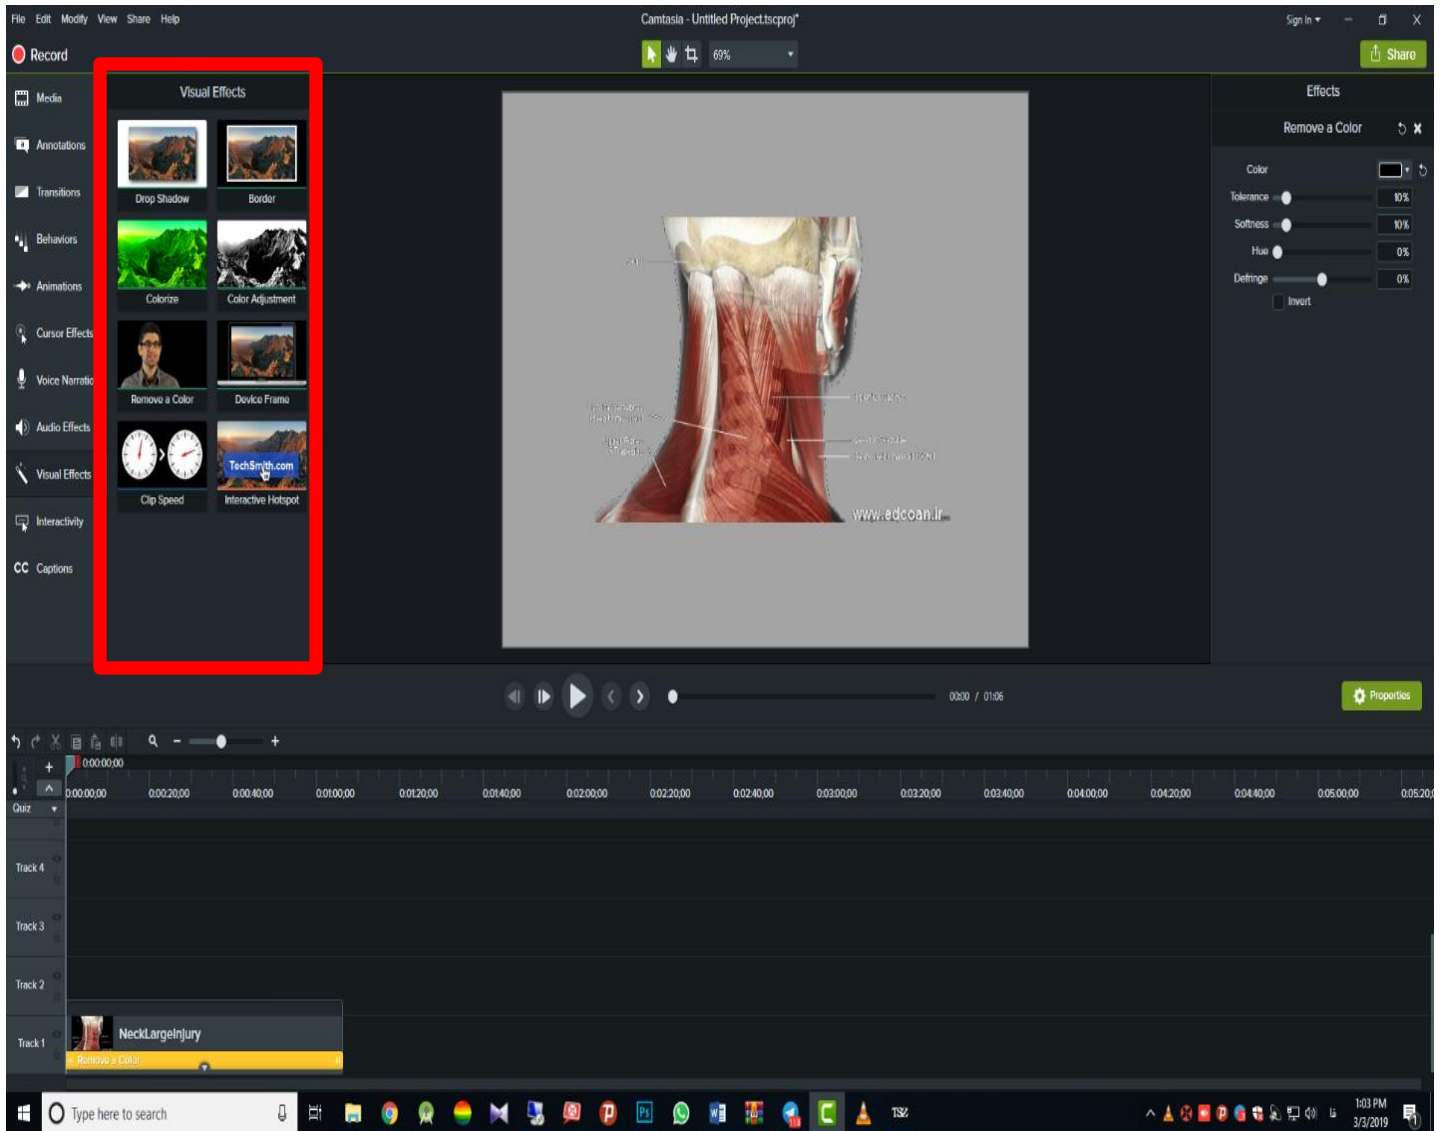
File Edit Modify View Share Help
Camtasia - Untitled Project.tscproj*
Sign In
Record
69%
Share

Media
Annotations
Transitions
Behaviors
Animations
Cursor Effects
Voice Narratio
Audio Effects
Visual Effects
Interactivity
CC Captions

Visual Effects
Drop Shadow
Border
Colorize
Color Adjustment
Remove a Color
Device Frame
Clip Speed
TechSmith.com
Interactive Hotspot

www.edcoan.ir

Effects
Remove a Color
Color
Tolerance 10%
Softness 10%
Hue 0%
Defringe 0%
Invert

00:00 / 01:06
Properties

0:00:00;00
Quiz
0:00:00;00 0:00:20;00 0:00:40;00 0:01:00;00 0:01:20;00 0:01:40;00 0:02:00;00 0:02:20;00 0:02:40;00 0:03:00;00 0:03:20;00 0:03:40;00 0:04:00;00 0:04:20;00 0:04:40;00 0:05:00;00 0:05:20
Track 4
Track 3
Track 2
Track 1
NeckLargeInjury
Remove a Color

Type here to search
1:03 PM
3/3/2019